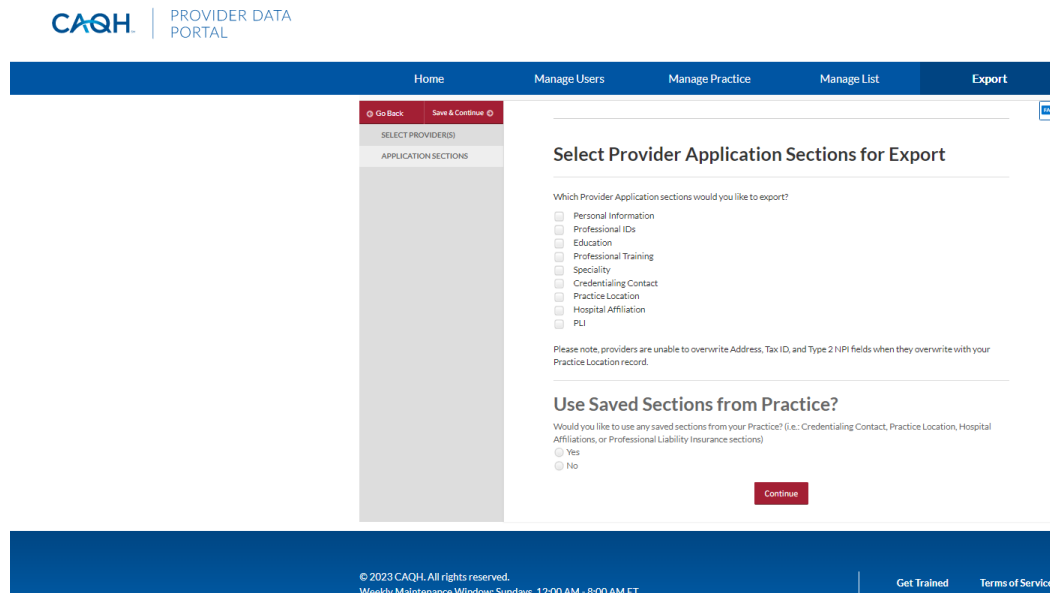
CAQH | PROVIDER DATA PORTAL

Home
Manage Users
Manage Practice
Manage List
Export

Go Back
Save & Continue
SELECT PROVIDER(S)
APPLICATION SECTIONS

Select Provider Application Sections for Export

Which Provider Application sections would you like to export?

Personal Information
Professional IDs
Education
Professional Training
Speciality
Credentialing Contact
Practice Location
Hospital Affiliation
PLI

Please note, providers are unable to overwrite Address, Tax ID, and Type 2 NPI fields when they overwrite with your Practice Location record.

Use Saved Sections from Practice?

Would you like to use any saved sections from your Practice? (i.e.: Credentialing Contact, Practice Location, Hospital Affiliations, or Professional Liability Insurance sections)
Yes
No

Continue

© 2023 CAQH. All rights reserved.
Weekly Maintenance Window: Sundays, 12:00 AM - 8:00 AM ET

Get Trained
Terms of Service